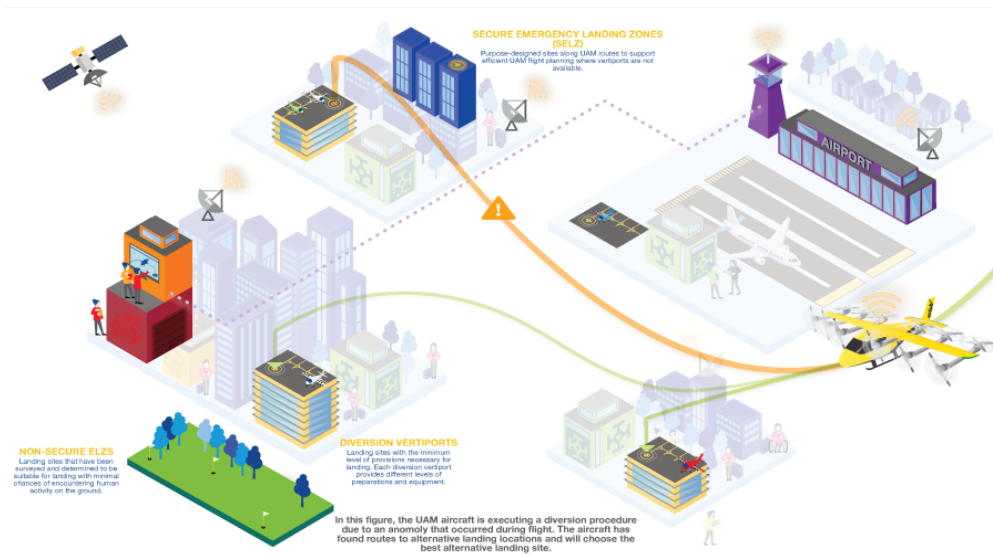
SECURE EMERGENCY LANDING ZONES (SELZ)
Purpose-designed sites along UAM routes to support efficient UAM flight planning where vertiports are not available.

AIRPORT

NON-SECURE ELZS
Landing sites that have been surveyed and determined to be suitable for landing with minimal chances of encountering human activity on the ground.

DIVERSION VERTIPORTS
Landing sites with the minimum level of provisions necessary for landing. Each diversion vertiport provides different levels of preparations and equipment.

In this figure, the UAM aircraft is executing a diversion procedure due to an anomoly that occurred during flight. The aircraft has found routes to alternative landing locations and will choose the best alternative landing site.